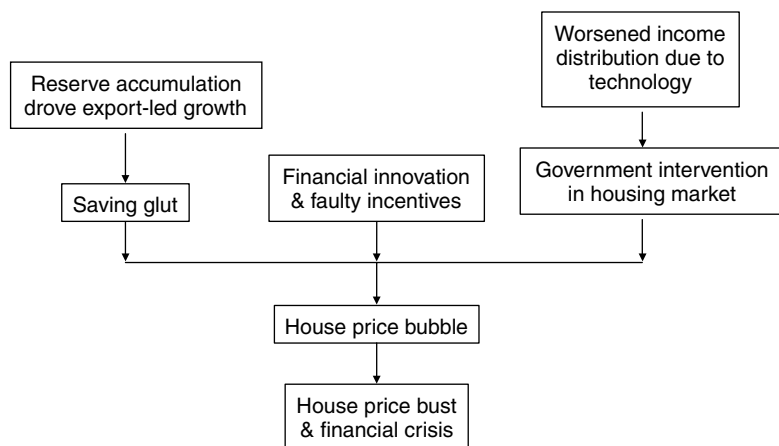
Reserve accumulation drove export-led growth

Saving glut

Financial innovation & faulty incentives

Worsened income distribution due to technology

Government intervention in housing market

House price bubble

House price bust & financial crisis